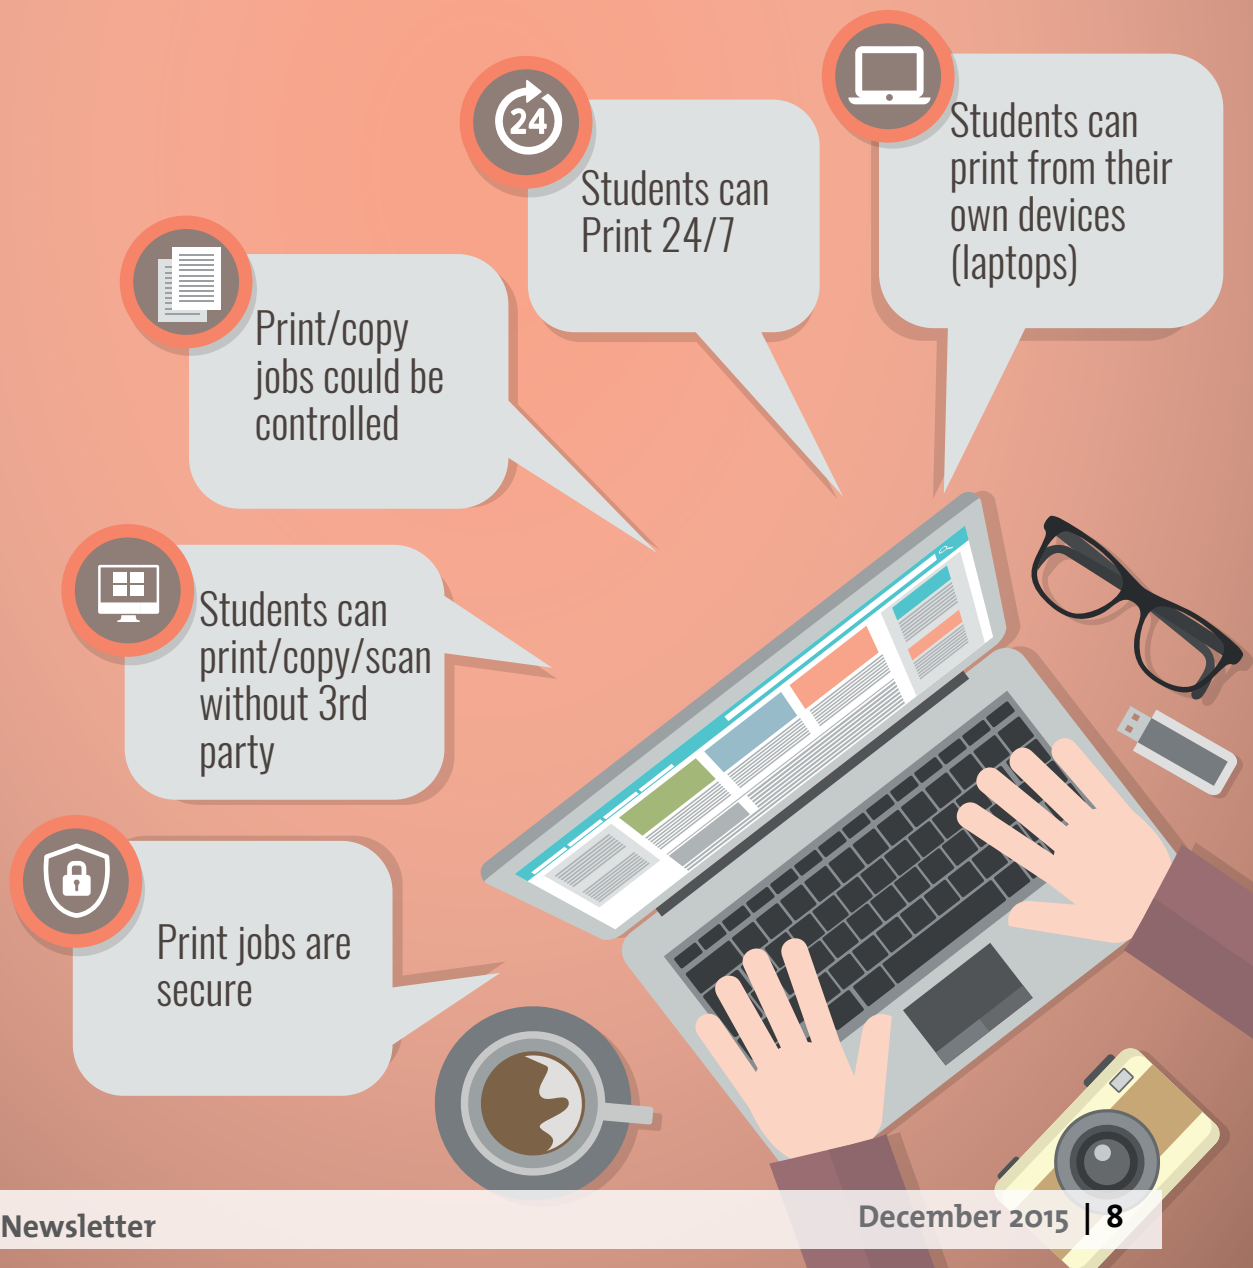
24

Students can Print 24/7

Students can print from their own devices (laptops)

Print/copy jobs could be controlled

Students can print/copy/scan without 3rd party

Print jobs are secure

Newsletter

December 2015 | 8